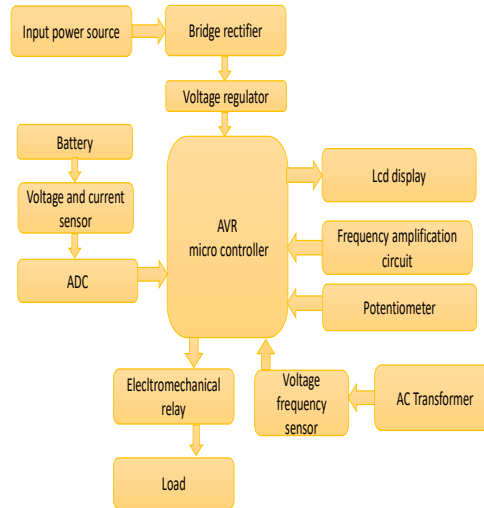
Input power source

Bridge rectifier

Voltage regulator

Battery

Voltage and current sensor

ADC

AVR micro controller

Lcd display

Frequency amplification circuit

Potentiometer

Elecltromechanical relay

Voltage frequency sensor

AC Transformer

Load